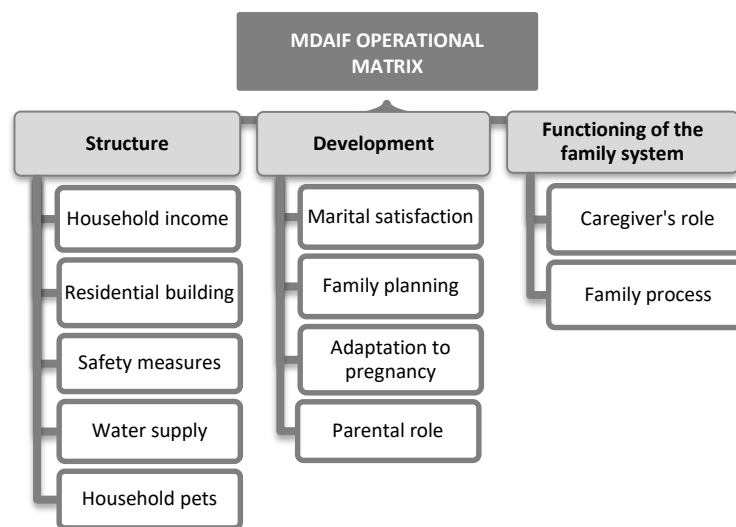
MDAIF OPERATIONAL MATRIX

Structure

Household income

Residential building

Safety measures

Water supply

Household pets

Development

Marital satisfaction

Family planning

Adaptation to pregnancy

Parental role

Functioning of the family system

Caregiver's role

Family process